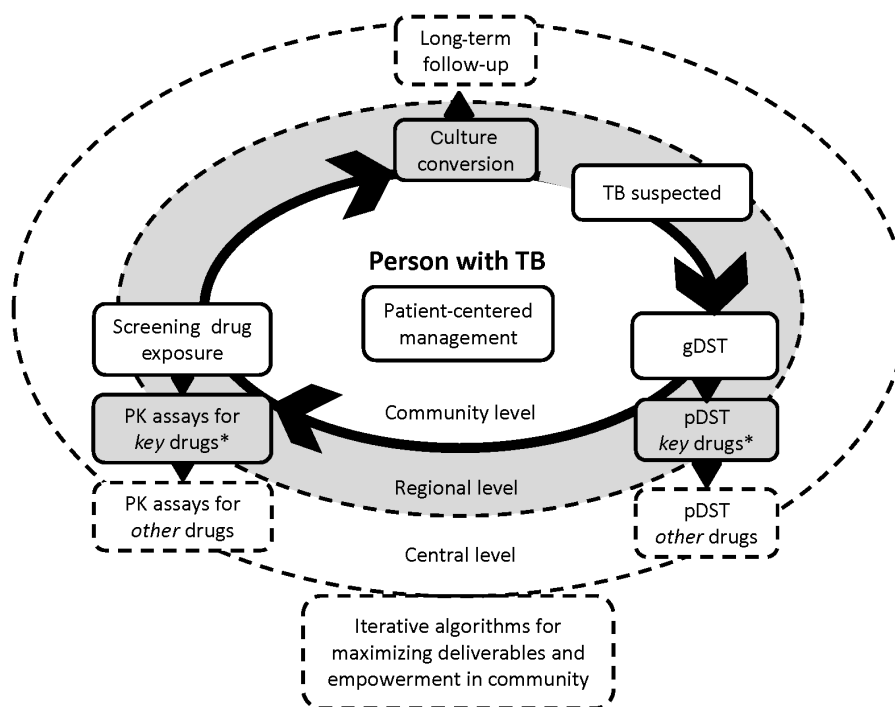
Long-term follow-up

Culture conversion

TB suspected

Person with TB

Patient-centered management

Screening drug exposure

gDST

Community level

PK assays for *key* drugs*

pDST *key* drugs*

Regional level

PK assays for *other* drugs

pDST *other* drugs

Central level

Iterative algorithms for maximizing deliverables and empowerment in community